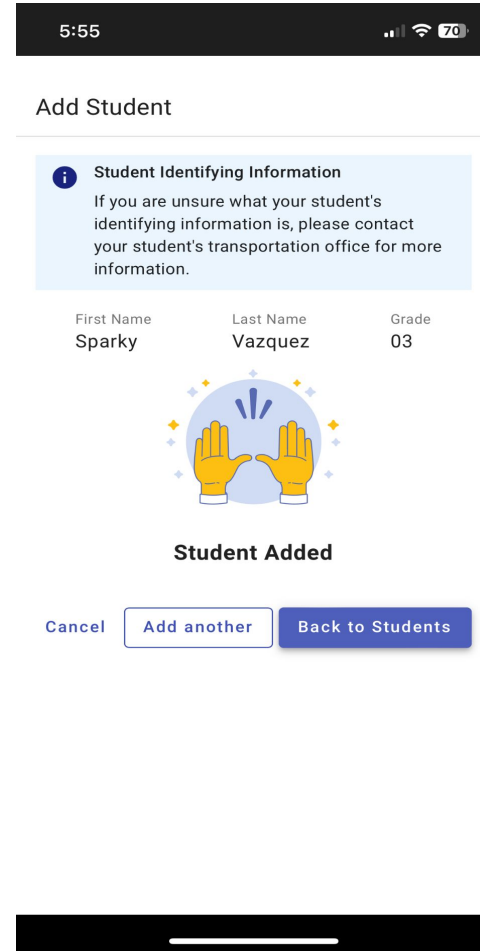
5:55

70

Add Student

Student Identifying Information
If you are unsure what your student's identifying information is, please contact your student's transportation office for more information.

| First Name | Last Name | Grade |
|---|---|---|
| Sparky | Vazquez | 03 |

Student Added

Cancel
Add another
Back to Students